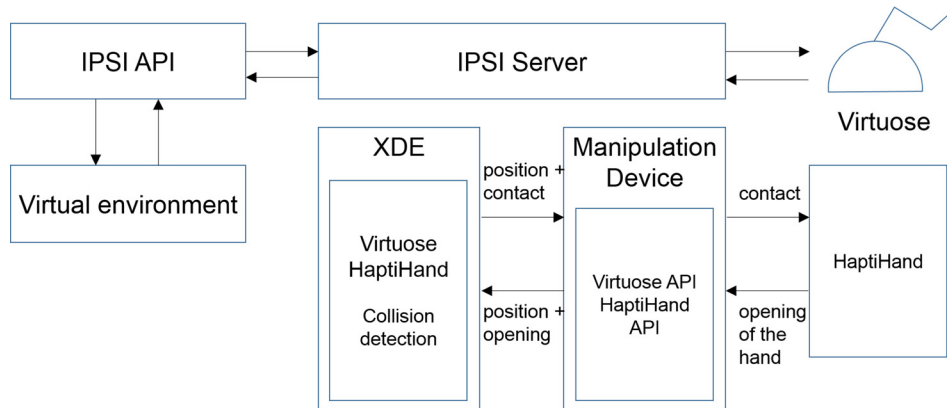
IPSI API

IPSI Server

Virtuose

Virtual environment

XDE

Virtuose HaptiHand

Collision detection

position + contact

position + opening

Manipulation Device

Virtuose API HaptiHand API

contact

opening of the hand

HaptiHand